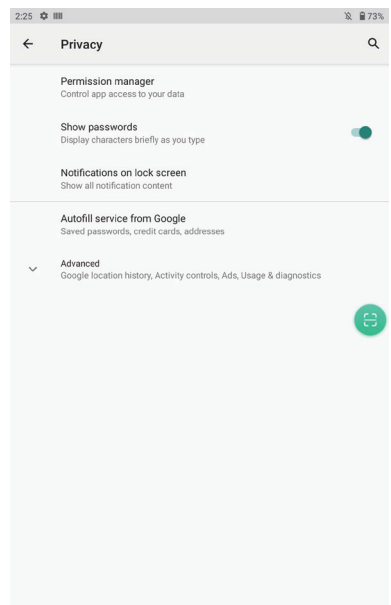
2:25 73%

Privacy

Permission manager
Control app access to your data

Show passwords
Display characters briefly as you type

Notifications on lock screen
Show all notification content

Autofill service from Google
Saved passwords, credit cards, addresses

Advanced
Google location history, Activity controls, Ads, Usage & diagnostics